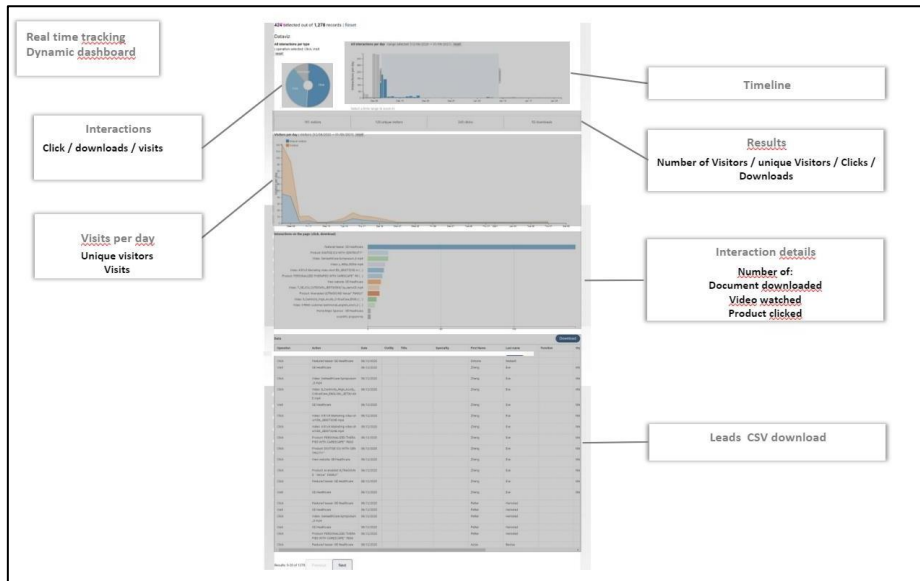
Real time tracking
Dynamic dashboard

Interactions
Click / downloads / visits

Visits per day
Unique visitors
Visits

Timeline

Results
Number of Visitors / unique Visitors / Clicks / Downloads

Interaction details
Number of:
Document downloaded
Video watched
Product clicked

Leads CSV download

424 selected out of 1,278 records | Reset

Dataviz

All interactions per type

All interactions per day

Visitors per day

Interactions on the page (click, download)

Data

Download

Results 1-20 of 1278

Previous

Next